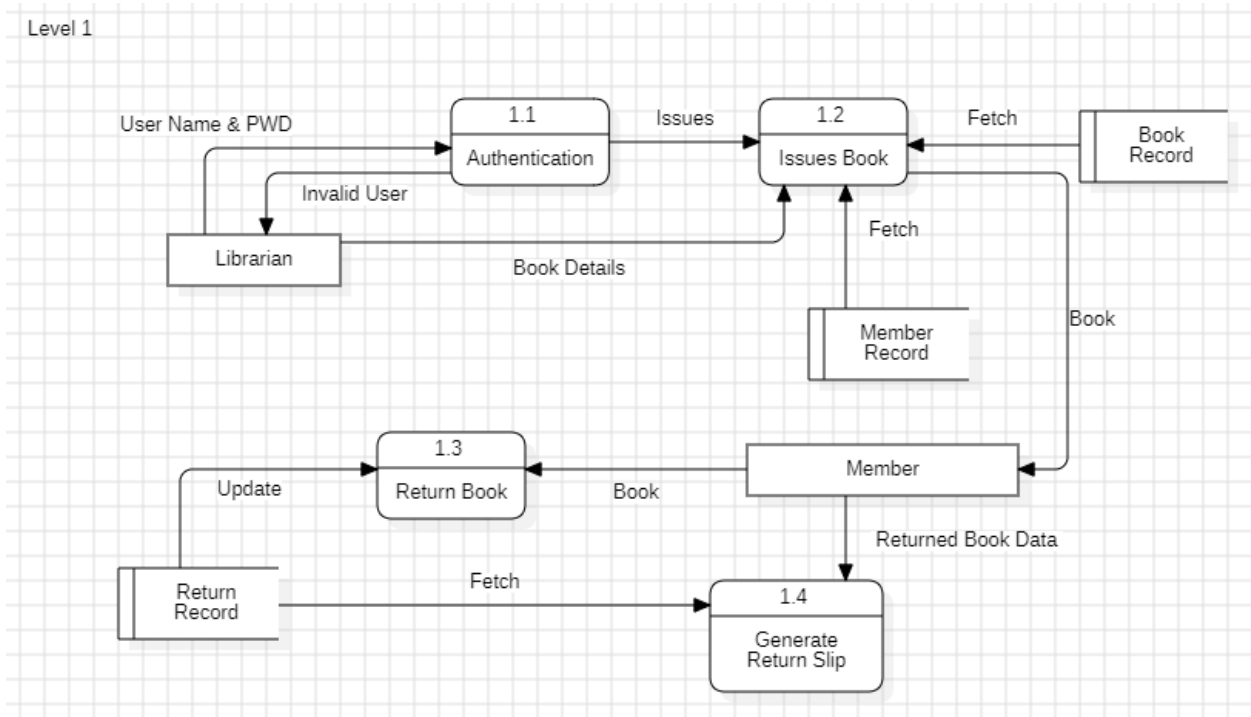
Level 1

User Name & PWD

1.1
Authentication

Issues

1.2
Issues Book

Fetch

Book Record

Invalid User

Librarian

Book Details

Fetch

Member Record

Book

1.3
Return Book

Book

Member

Update

Returned Book Data

Return Record

Fetch

1.4
Generate Return Slip